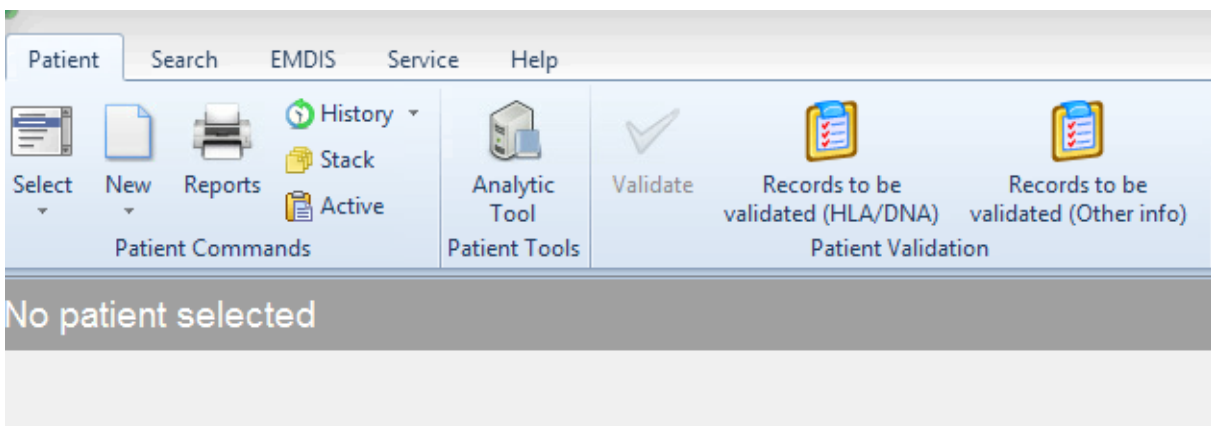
Patient Search EMDIS Service Help

Select New Reports History Stack Active
Patient Commands

Analytic Tool
Patient Tools

Validate Records to be validated (HLA/DNA) Records to be validated (Other info)
Patient Validation

No patient selected